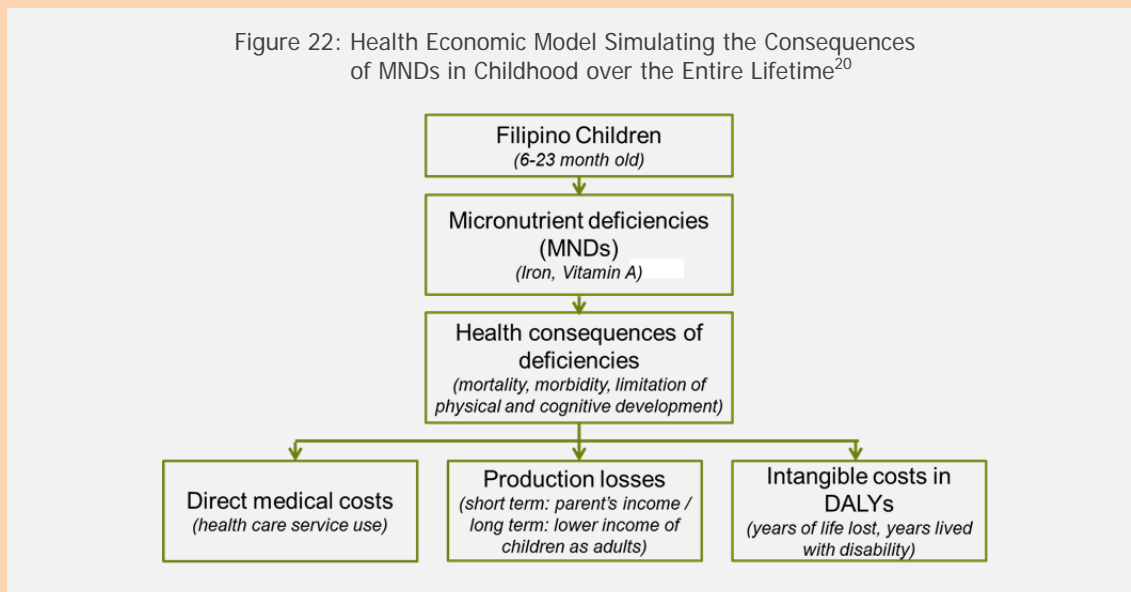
Figure 22: Health Economic Model Simulating the Consequences of MNDs in Childhood over the Entire Lifetime$^{20}$

Filipino Children
(6-23 month old)

Micronutrient deficiencies (MNDs)
(Iron, Vitamin A)

Health consequences of deficiencies
(mortality, morbidity, limitation of physical and cognitive development)

Direct medical costs
(health care service use)

Production losses
(short term: parent's income / long term: lower income of children as adults)

Intangible costs in DALYs
(years of life lost, years lived with disability)